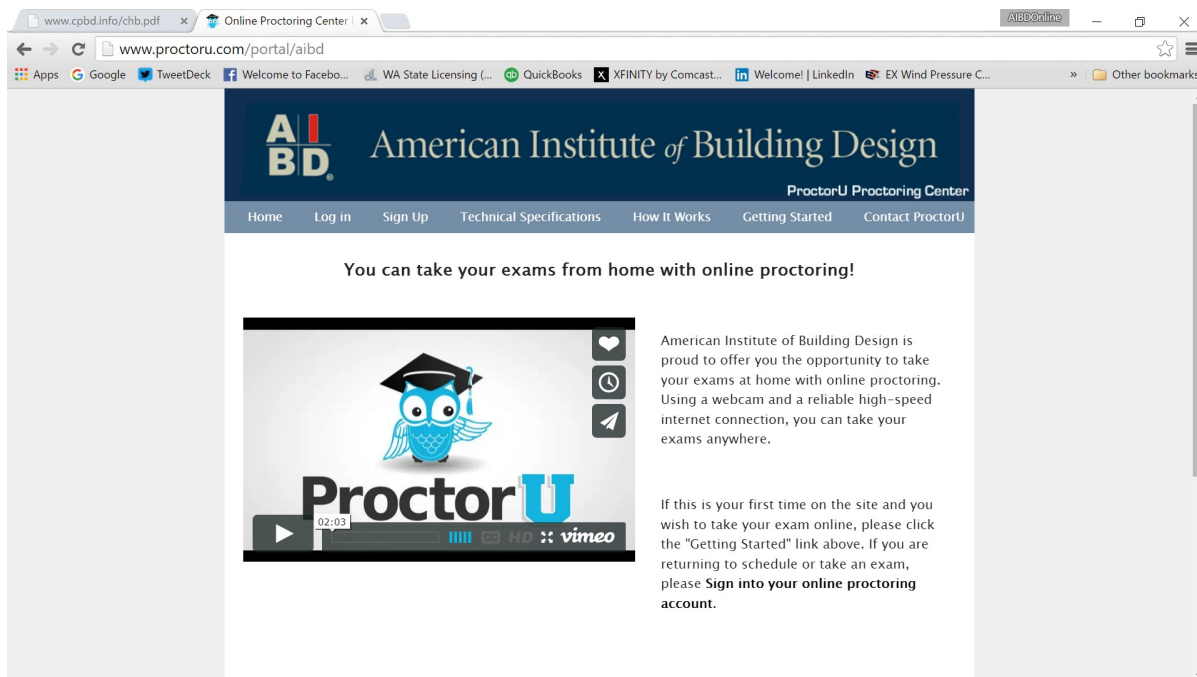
www.cpbd.info/chb.pdf ×
Online Proctoring Center | ×
AIBDOnline
www.proctoru.com/portal/aibd
Apps Google TweetDeck Welcome to Facebo... WA State Licensing (... QuickBooks XFINITY by Comcast... Welcome! | LinkedIn EX Wind Pressure C... » Other bookmarks

AIBD American Institute of Building Design
ProctorU Proctoring Center

Home Log in Sign Up Technical Specifications How It Works Getting Started Contact ProctorU

You can take your exams from home with online proctoring!

ProctorU
02:03
HD vimeo

American Institute of Building Design is proud to offer you the opportunity to take your exams at home with online proctoring. Using a webcam and a reliable high-speed internet connection, you can take your exams anywhere.

If this is your first time on the site and you wish to take your exam online, please click the "Getting Started" link above. If you are returning to schedule or take an exam, please **Sign into your online proctoring account**.